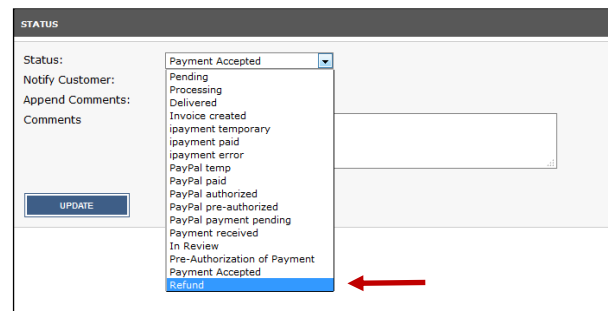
STATUS

Status: Payment Accepted
Notify Customer:
Append Comments:
Comments

Pending
Processing
Delivered
Invoice created
ipayment temporary
ipayment paid
ipayment error
PayPal temp
PayPal paid
PayPal authorized
PayPal pre-authorized
PayPal payment pending
Payment received
In Review
Pre-Authorization of Payment
Payment Accepted
Refund

UPDATE